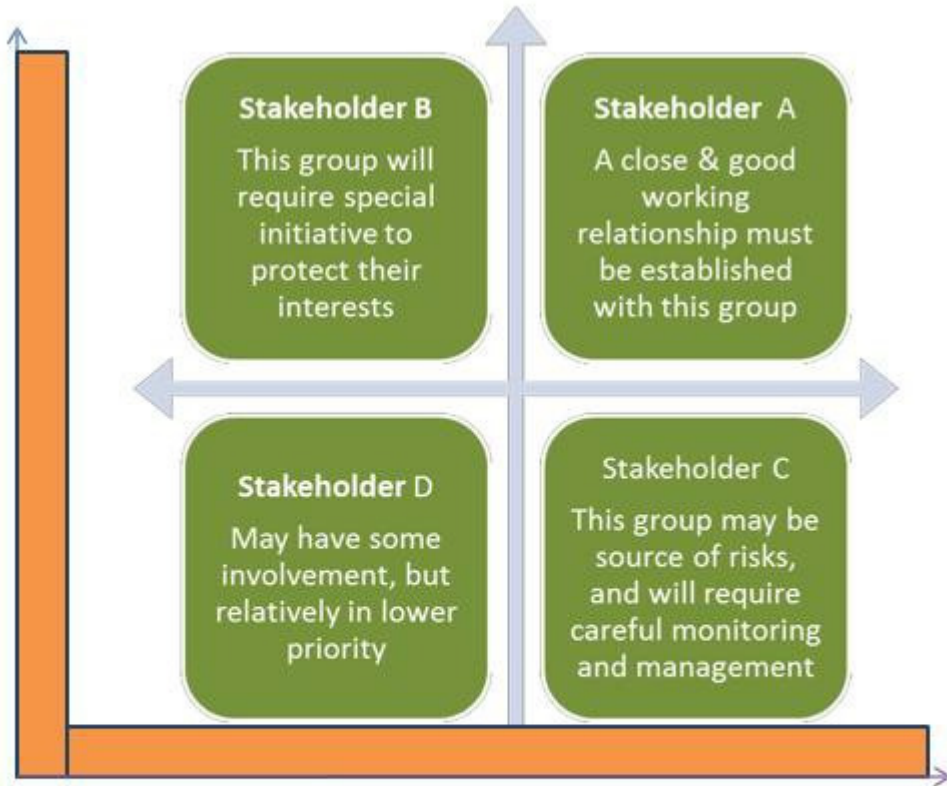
Stakeholder B

This group will require special initiative to protect their interests

Stakeholder A

A close & good working relationship must be established with this group

Stakeholder D

May have some involvement, but relatively in lower priority

Stakeholder C

This group may be source of risks, and will require careful monitoring and management